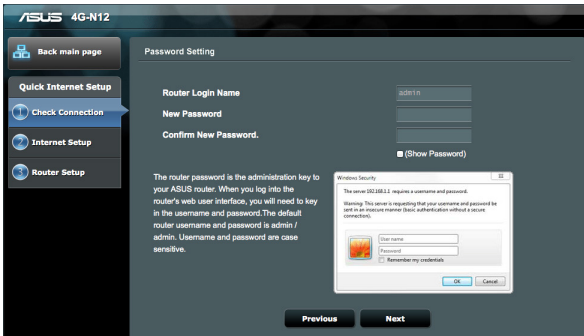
ASUS 4G-N12

Back main page

Quick Internet Setup

1 Check Connection

2 Internet Setup

3 Router Setup

Password Setting

Router Login Name admin

New Password

Confirm New Password.

(Show Password)

The router password is the administration key to your ASUS router. When you log into the router's web user interface, you will need to key in the username and password.The default router username and password is admin / admin. Username and password are case sensitive.

Windows Security

The server 192.168.1.1 requires a username and password.

Warning: This server is requesting that your username and password be sent in an insecure manner (basic authentication without a secure connection).

User name

Password

Remember my credentials

OK Cancel

Previous Next